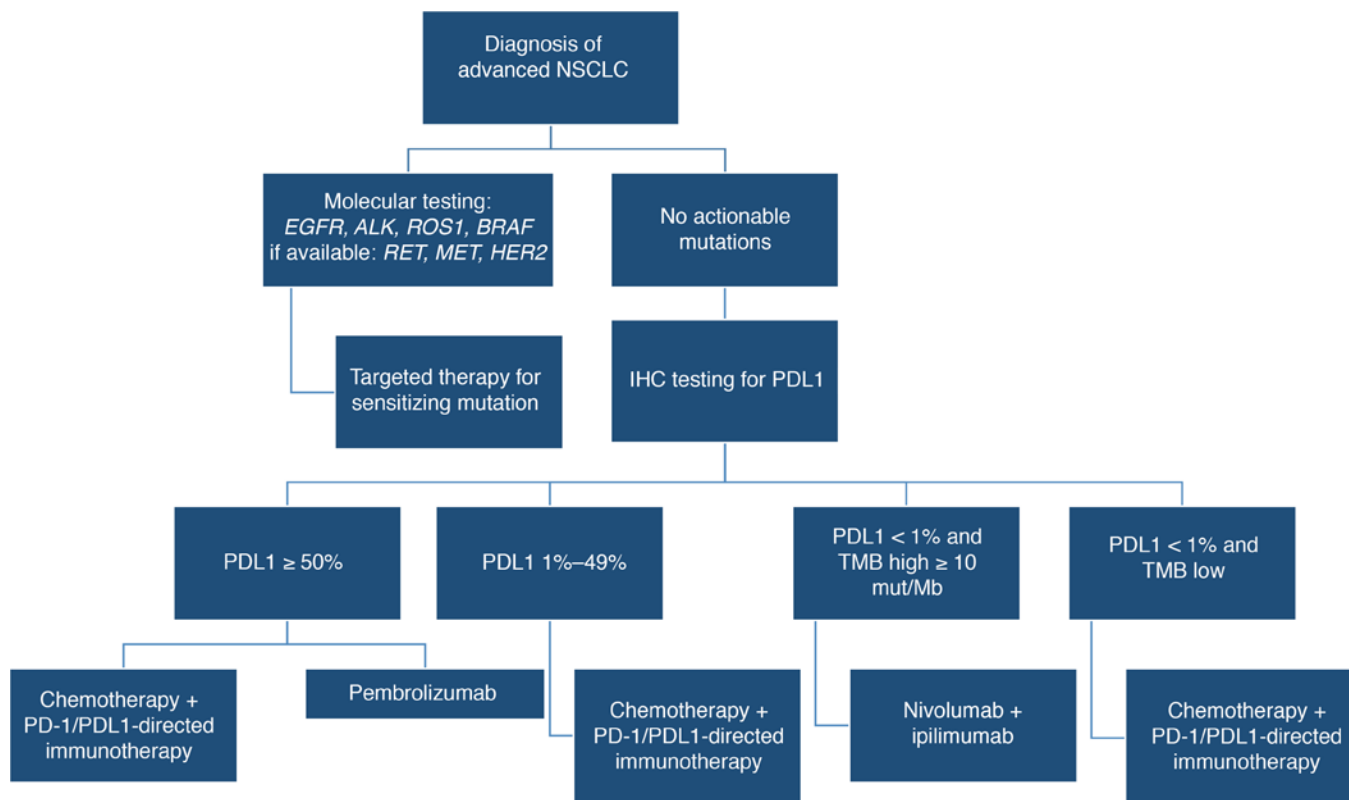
Diagnosis of advanced NSCLC

Molecular testing: EGFR, ALK, ROS1, BRAF if available: RET, MET, HER2

No actionable mutations

Targeted therapy for sensitizing mutation

IHC testing for PDL1

PDL1 ≥ 50%

PDL1 1%–49%

PDL1 < 1% and TMB high ≥ 10 mut/Mb

PDL1 < 1% and TMB low

Chemotherapy + PD-1/PDL1-directed immunotherapy

Pembrolizumab

Chemotherapy + PD-1/PDL1-directed immunotherapy

Nivolumab + ipilimumab

Chemotherapy + PD-1/PDL1-directed immunotherapy